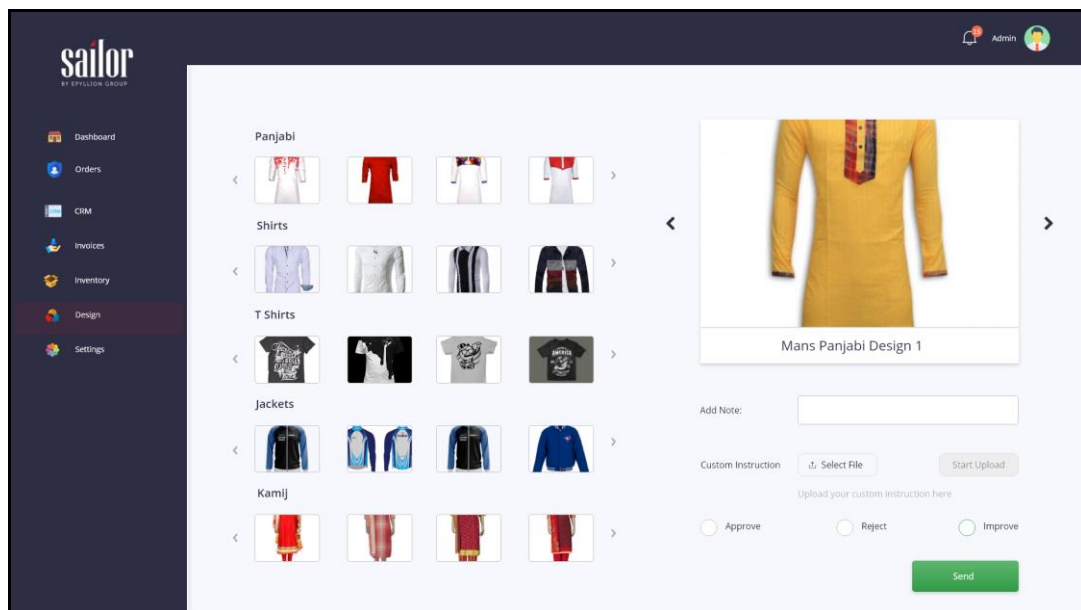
sailor
BY EPYLLION GROUP

Dashboard
Orders
CRM
Invoices
Inventory
Design
Settings

Admin

Panjabi
Shirts
T Shirts
Jackets
Kamij

Mans Panjabi Design 1

Add Note:
Custom Instruction
Select File
Start Upload
Upload your custom instruction here
Approve
Reject
Improve
Send